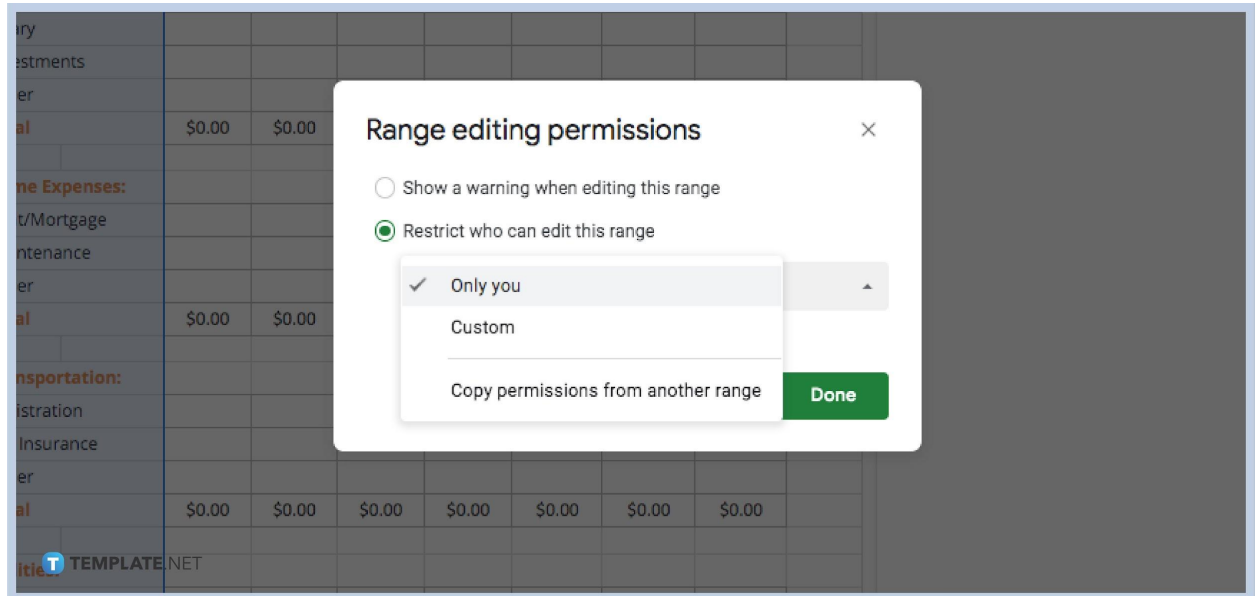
ary
estments
er
al $0.00 $0.00
ne Expenses:
t/Mortgage
ntenance
er
al $0.00 $0.00
nsportation:
istration
Insurance
er
al $0.00 $0.00 $0.00 $0.00 $0.00 $0.00 $0.00
ities:

Range editing permissions
×
Show a warning when editing this range
Restrict who can edit this range
✓ Only you
Custom
Copy permissions from another range
Done

TEMPLATE.NET